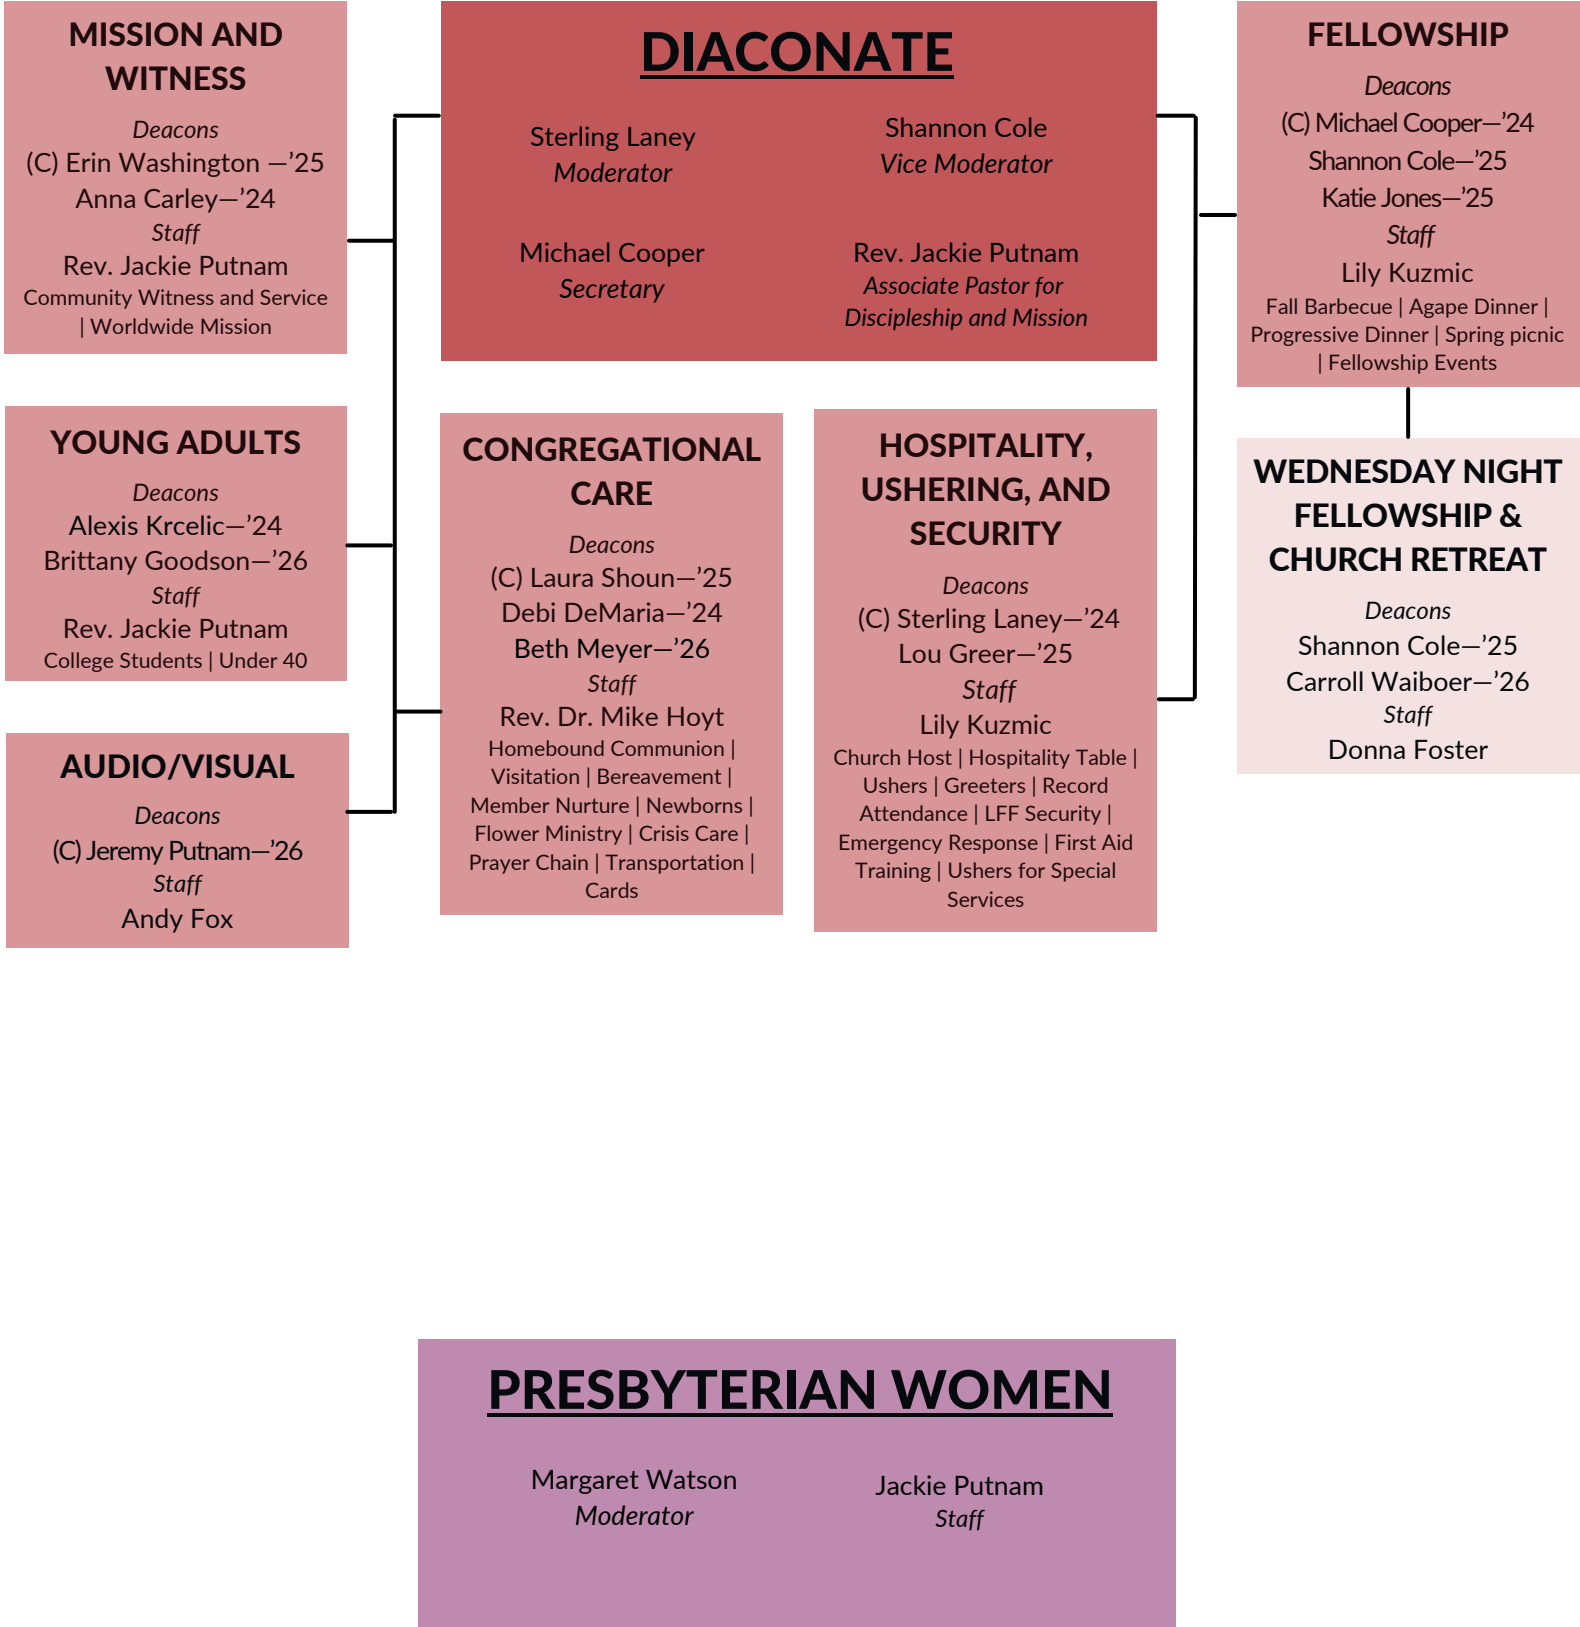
DIACONATE

Sterling Laney
Moderator

Shannon Cole
Vice Moderator

Michael Cooper
Secretary

Rev. Jackie Putnam
Associate Pastor for Discipleship and Mission

MISSION AND WITNESS

Deacons
(C) Erin Washington —’25
Anna Carley—’24
Staff
Rev. Jackie Putnam
Community Witness and Service | Worldwide Mission

YOUNG ADULTS

Deacons
Alexis Krcelic—’24
Brittany Goodson—’26
Staff
Rev. Jackie Putnam
College Students | Under 40

AUDIO/VISUAL

Deacons
(C) Jeremy Putnam—’26
Staff
Andy Fox

CONGREGATIONAL CARE

Deacons
(C) Laura Shoun—’25
Debi DeMaria—’24
Beth Meyer—’26
Staff
Rev. Dr. Mike Hoyt
Homebound Communion | Visitation | Bereavement | Member Nurture | Newborns | Flower Ministry | Crisis Care | Prayer Chain | Transportation | Cards

HOSPITALITY, USHERING, AND SECURITY

Deacons
(C) Sterling Laney—’24
Lou Greer—’25
Staff
Lily Kuzmic
Church Host | Hospitality Table | Ushers | Greeters | Record Attendance | LFF Security | Emergency Response | First Aid Training | Ushers for Special Services

FELLOWSHIP

Deacons
(C) Michael Cooper—’24
Shannon Cole—’25
Katie Jones—’25
Staff
Lily Kuzmic
Fall Barbecue | Agape Dinner | Progressive Dinner | Spring picnic | Fellowship Events

WEDNESDAY NIGHT FELLOWSHIP & CHURCH RETREAT

Deacons
Shannon Cole—’25
Carroll Waiboer—’26
Staff
Donna Foster

PRESBYTERIAN WOMEN

Margaret Watson
Moderator

Jackie Putnam
Staff